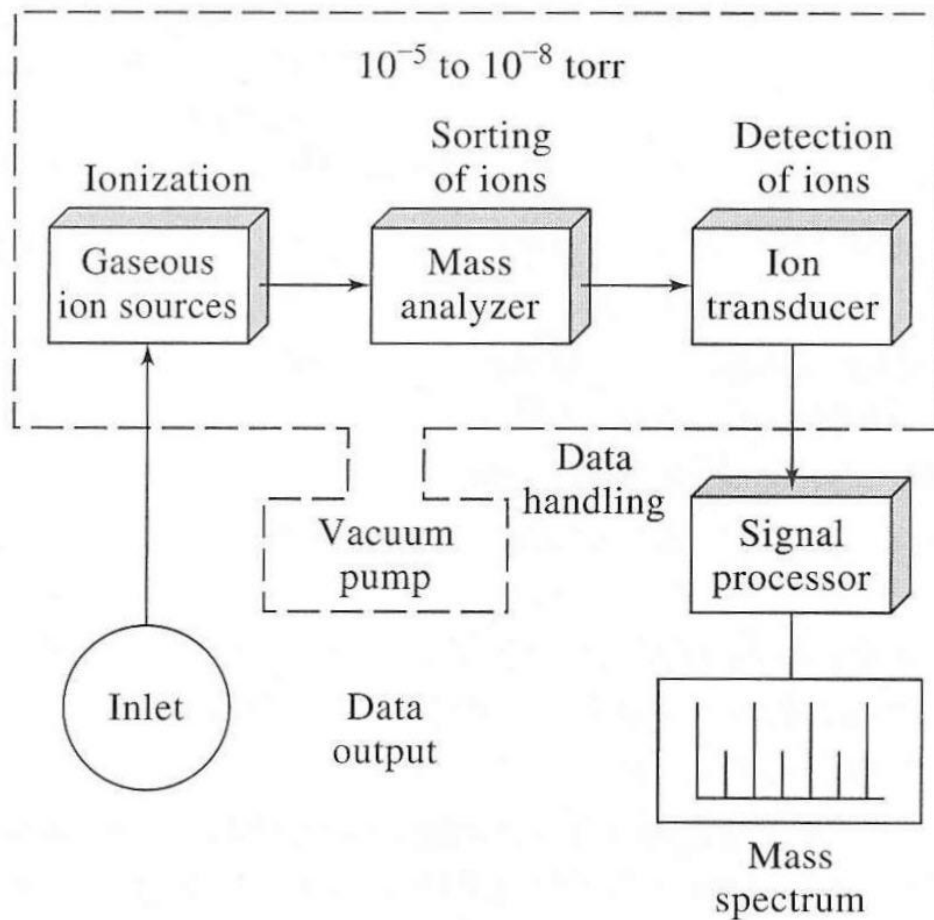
$10^{-5}$ to $10^{-8}$ torr

Ionization

Gaseous ion sources

Sorting of ions

Mass analyzer

Detection of ions

Ion transducer

Data handling

Vacuum pump

Signal processor

Inlet

Data output

Mass spectrum